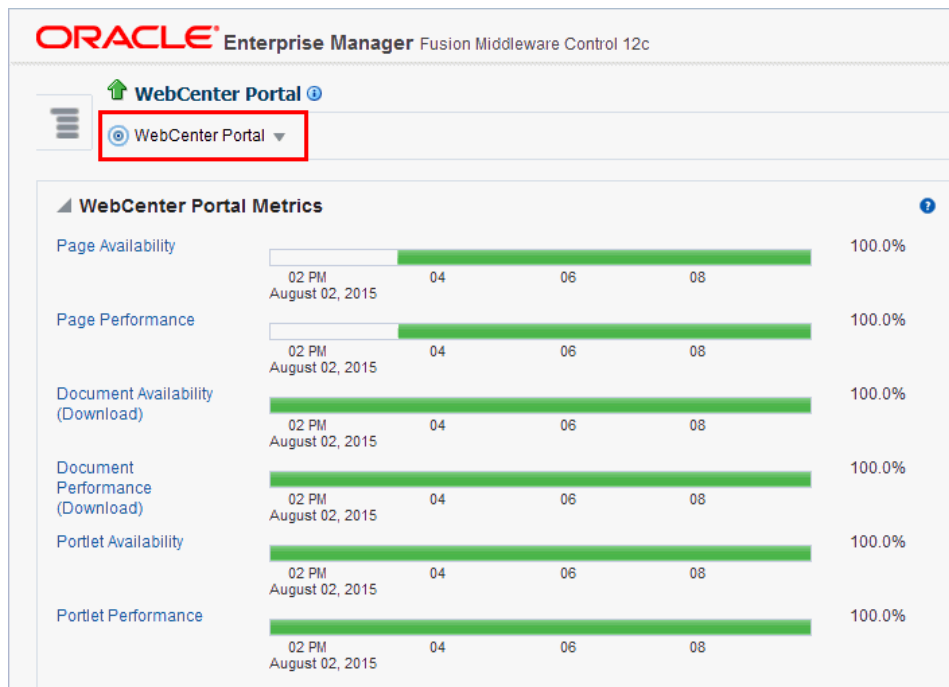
ORACLE® Enterprise Manager Fusion Middleware Control 12c

WebCenter Portal

WebCenter Portal

WebCenter Portal Metrics

| | | |
|---|---|---|
| Page Availability | 02 PM August 02, 2015 04 06 08 | 100.0% |
| Page Performance | 02 PM August 02, 2015 04 06 08 | 100.0% |
| Document Availability (Download) | 02 PM August 02, 2015 04 06 08 | 100.0% |
| Document Performance (Download) | 02 PM August 02, 2015 04 06 08 | 100.0% |
| Portlet Availability | 02 PM August 02, 2015 04 06 08 | 100.0% |
| Portlet Performance | 02 PM August 02, 2015 04 06 08 | 100.0% |